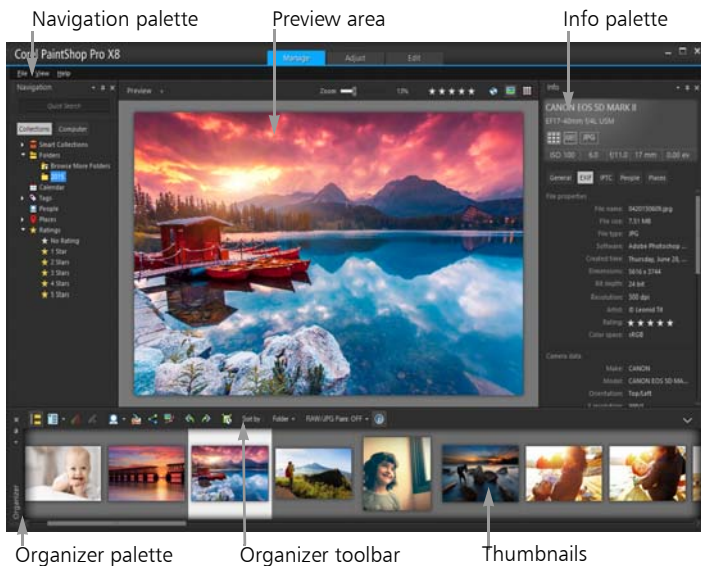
Navigation palette

Preview area

Info palette

Corel PaintShop Pro X8

Manage

Adjust

Edit

File View Help

Navigation

Quick Search

Collections

Computer

Smart Collections

Folders

Browse More Folders

2015

Calendar

Tags

People

Places

Ratings

No Rating

1 Star

2 Stars

3 Stars

4 Stars

5 Stars

Preview

Zoom

13%

Info

CANON EOS 5D MARK II

EF17-40mm f/4L USM

RAW JPG

ISO 100

6.0

f/11.0

17 mm

0.00 ev

General

EXIF

IPTC

People

Places

File properties

File name: 0420150609.jpg

File size: 7.51 MB

File type: JPG

Software: Adobe Photoshop ...

Created time: Thursday, June 25, ...

Dimensions: 5616 x 3744

Bit depth: 24 bit

Resolution: 300 dpi

Artist: © Leonid Tit

Rating: ★★★★★

Color space: sRGB

Camera data

Make: CANON

Model: CANON EOS 5D MA...

Orientation: Top/Left

Sort by

Folder

RAW/JPG Pairs: OFF

Organizer

Organizer palette

Organizer toolbar

Thumbnails